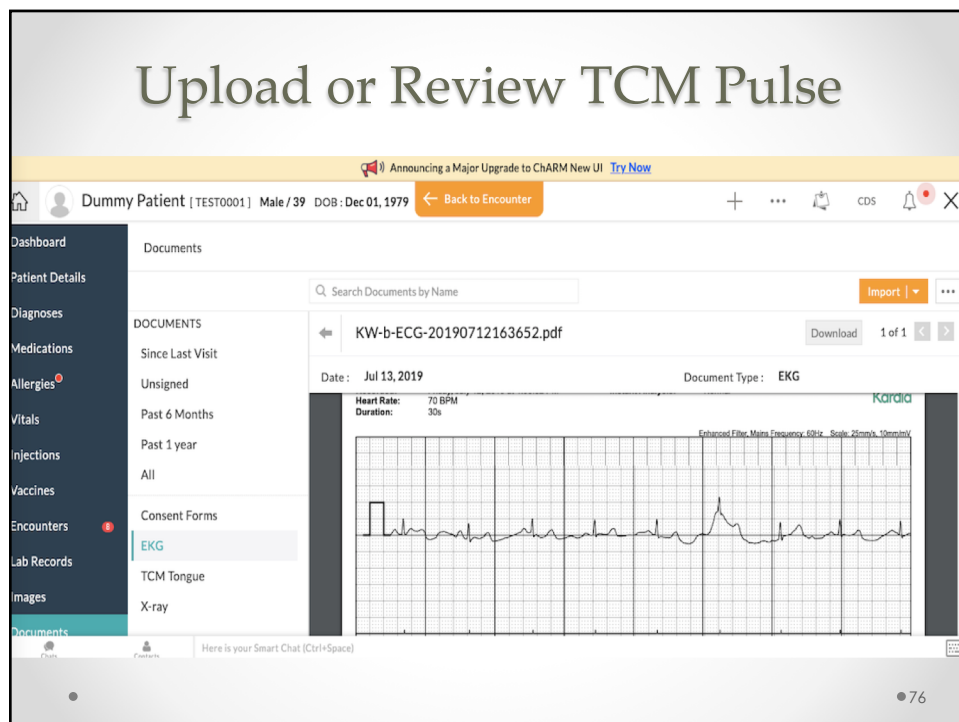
Upload or Review TCM Pulse

Announcing a Major Upgrade to ChARM New UI Try Now

Dummy Patient [TEST0001] Male / 39 DOB : Dec 01, 1979 Back to Encounter CDS

Dashboard
Patient Details
Diagnoses
Medications
Allergies
Vitals
Injections
Vaccines
Encounters 8
Lab Records
Images
Documents

Documents

Search Documents by Name

Import

DOCUMENTS
Since Last Visit
Unsigned
Past 6 Months
Past 1 year
All

Consent Forms
EKG
TCM Tongue
X-ray

KW-b-ECG-20190712163652.pdf

Download 1 of 1

Date : Jul 13, 2019

Document Type : EKG

Heart Rate: 70 BPM
Duration: 30s

Kardia

Enhanced Filter, Mains Frequency: 60Hz Scale: 25mm/s, 10mm/mV

Chats Contacts Here is your Smart Chat (Ctrl+Space)

76